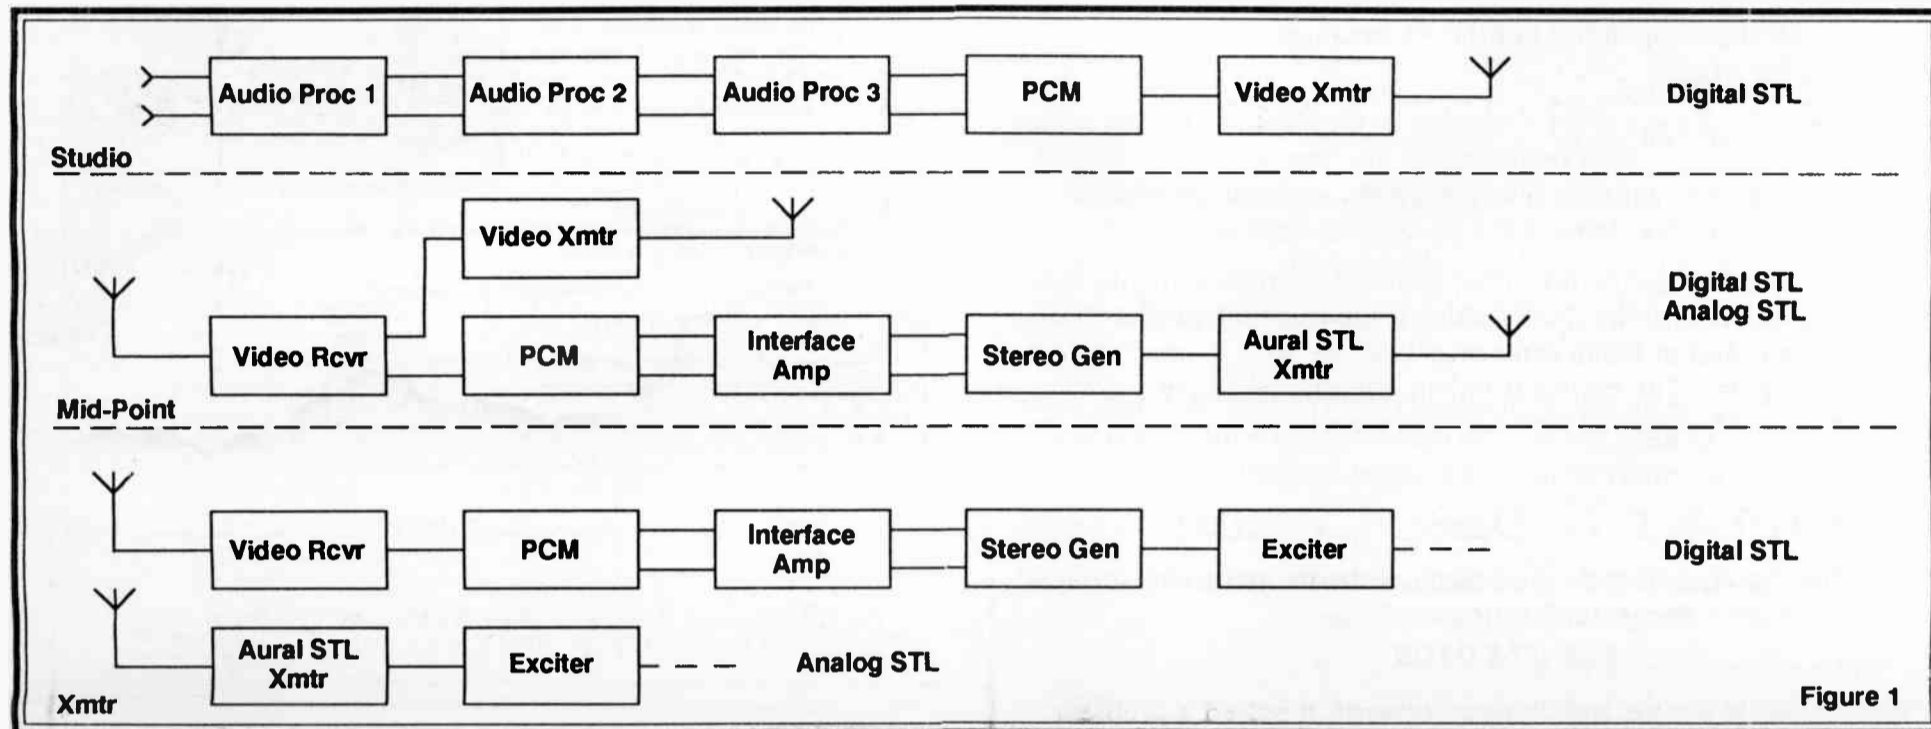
Audio Proc 1
Audio Proc 2
Audio Proc 3
PCM
Video Xmtr
Digital STL

Studio

Video Xmtr

Digital STL
Analog STL

Video Rcvr
PCM
Interface Amp
Stereo Gen
Aural STL Xmtr

Mid-Point

Video Rcvr
PCM
Interface Amp
Stereo Gen
Exciter
Digital STL

Aural STL Xmtr
Exciter
Analog STL

Xmtr

Figure 1